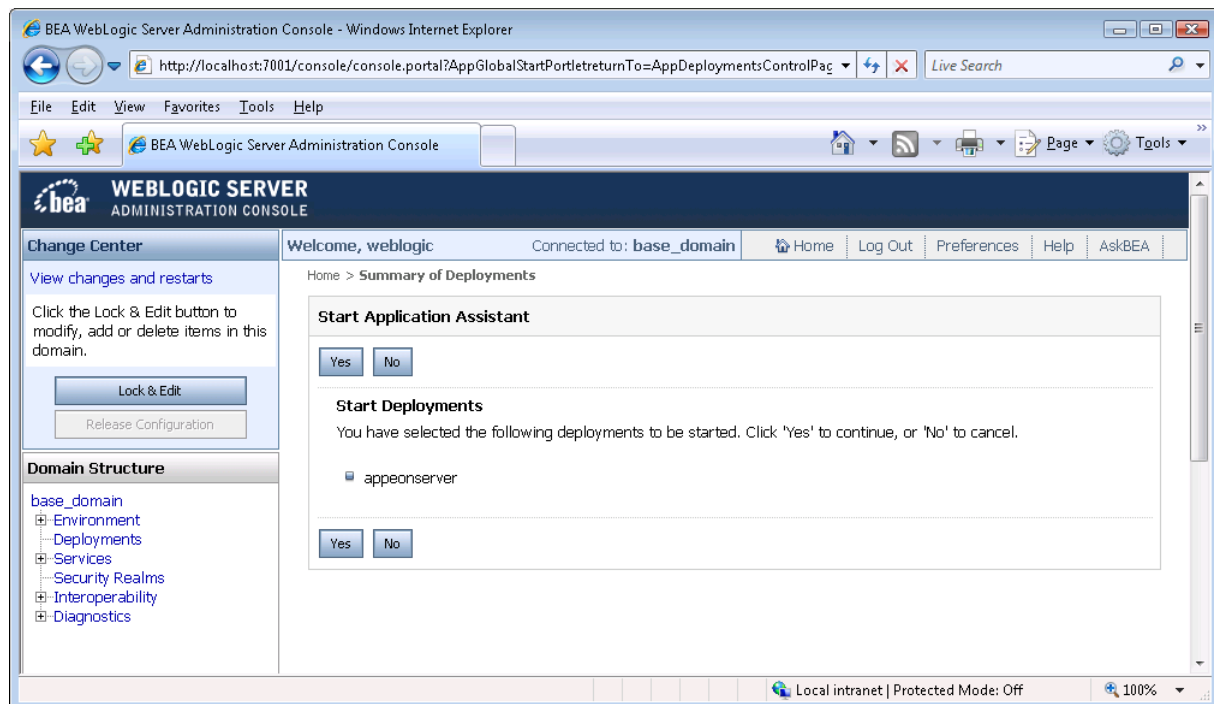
BEA WebLogic Server Administration Console - Windows Internet Explorer

http://localhost:7001/console/console.portal?AppGlobalStartPortletreturnTo=AppDeploymentsControlPag

Live Search

File Edit View Favorites Tools Help

BEA WebLogic Server Administration Console

Page Tools

bea WEBLOGIC SERVER ADMINISTRATION CONSOLE

Change Center

View changes and restarts

Click the Lock & Edit button to modify, add or delete items in this domain.

Lock & Edit

Release Configuration

Domain Structure

base_domain
Environment
Deployments
Services
Security Realms
Interoperability
Diagnostics

Welcome, weblogic Connected to: base_domain Home Log Out Preferences Help AskBEA

Home > Summary of Deployments

Start Application Assistant

Yes No

Start Deployments

You have selected the following deployments to be started. Click 'Yes' to continue, or 'No' to cancel.

appeonserver

Yes No

Local intranet | Protected Mode: Off 100%